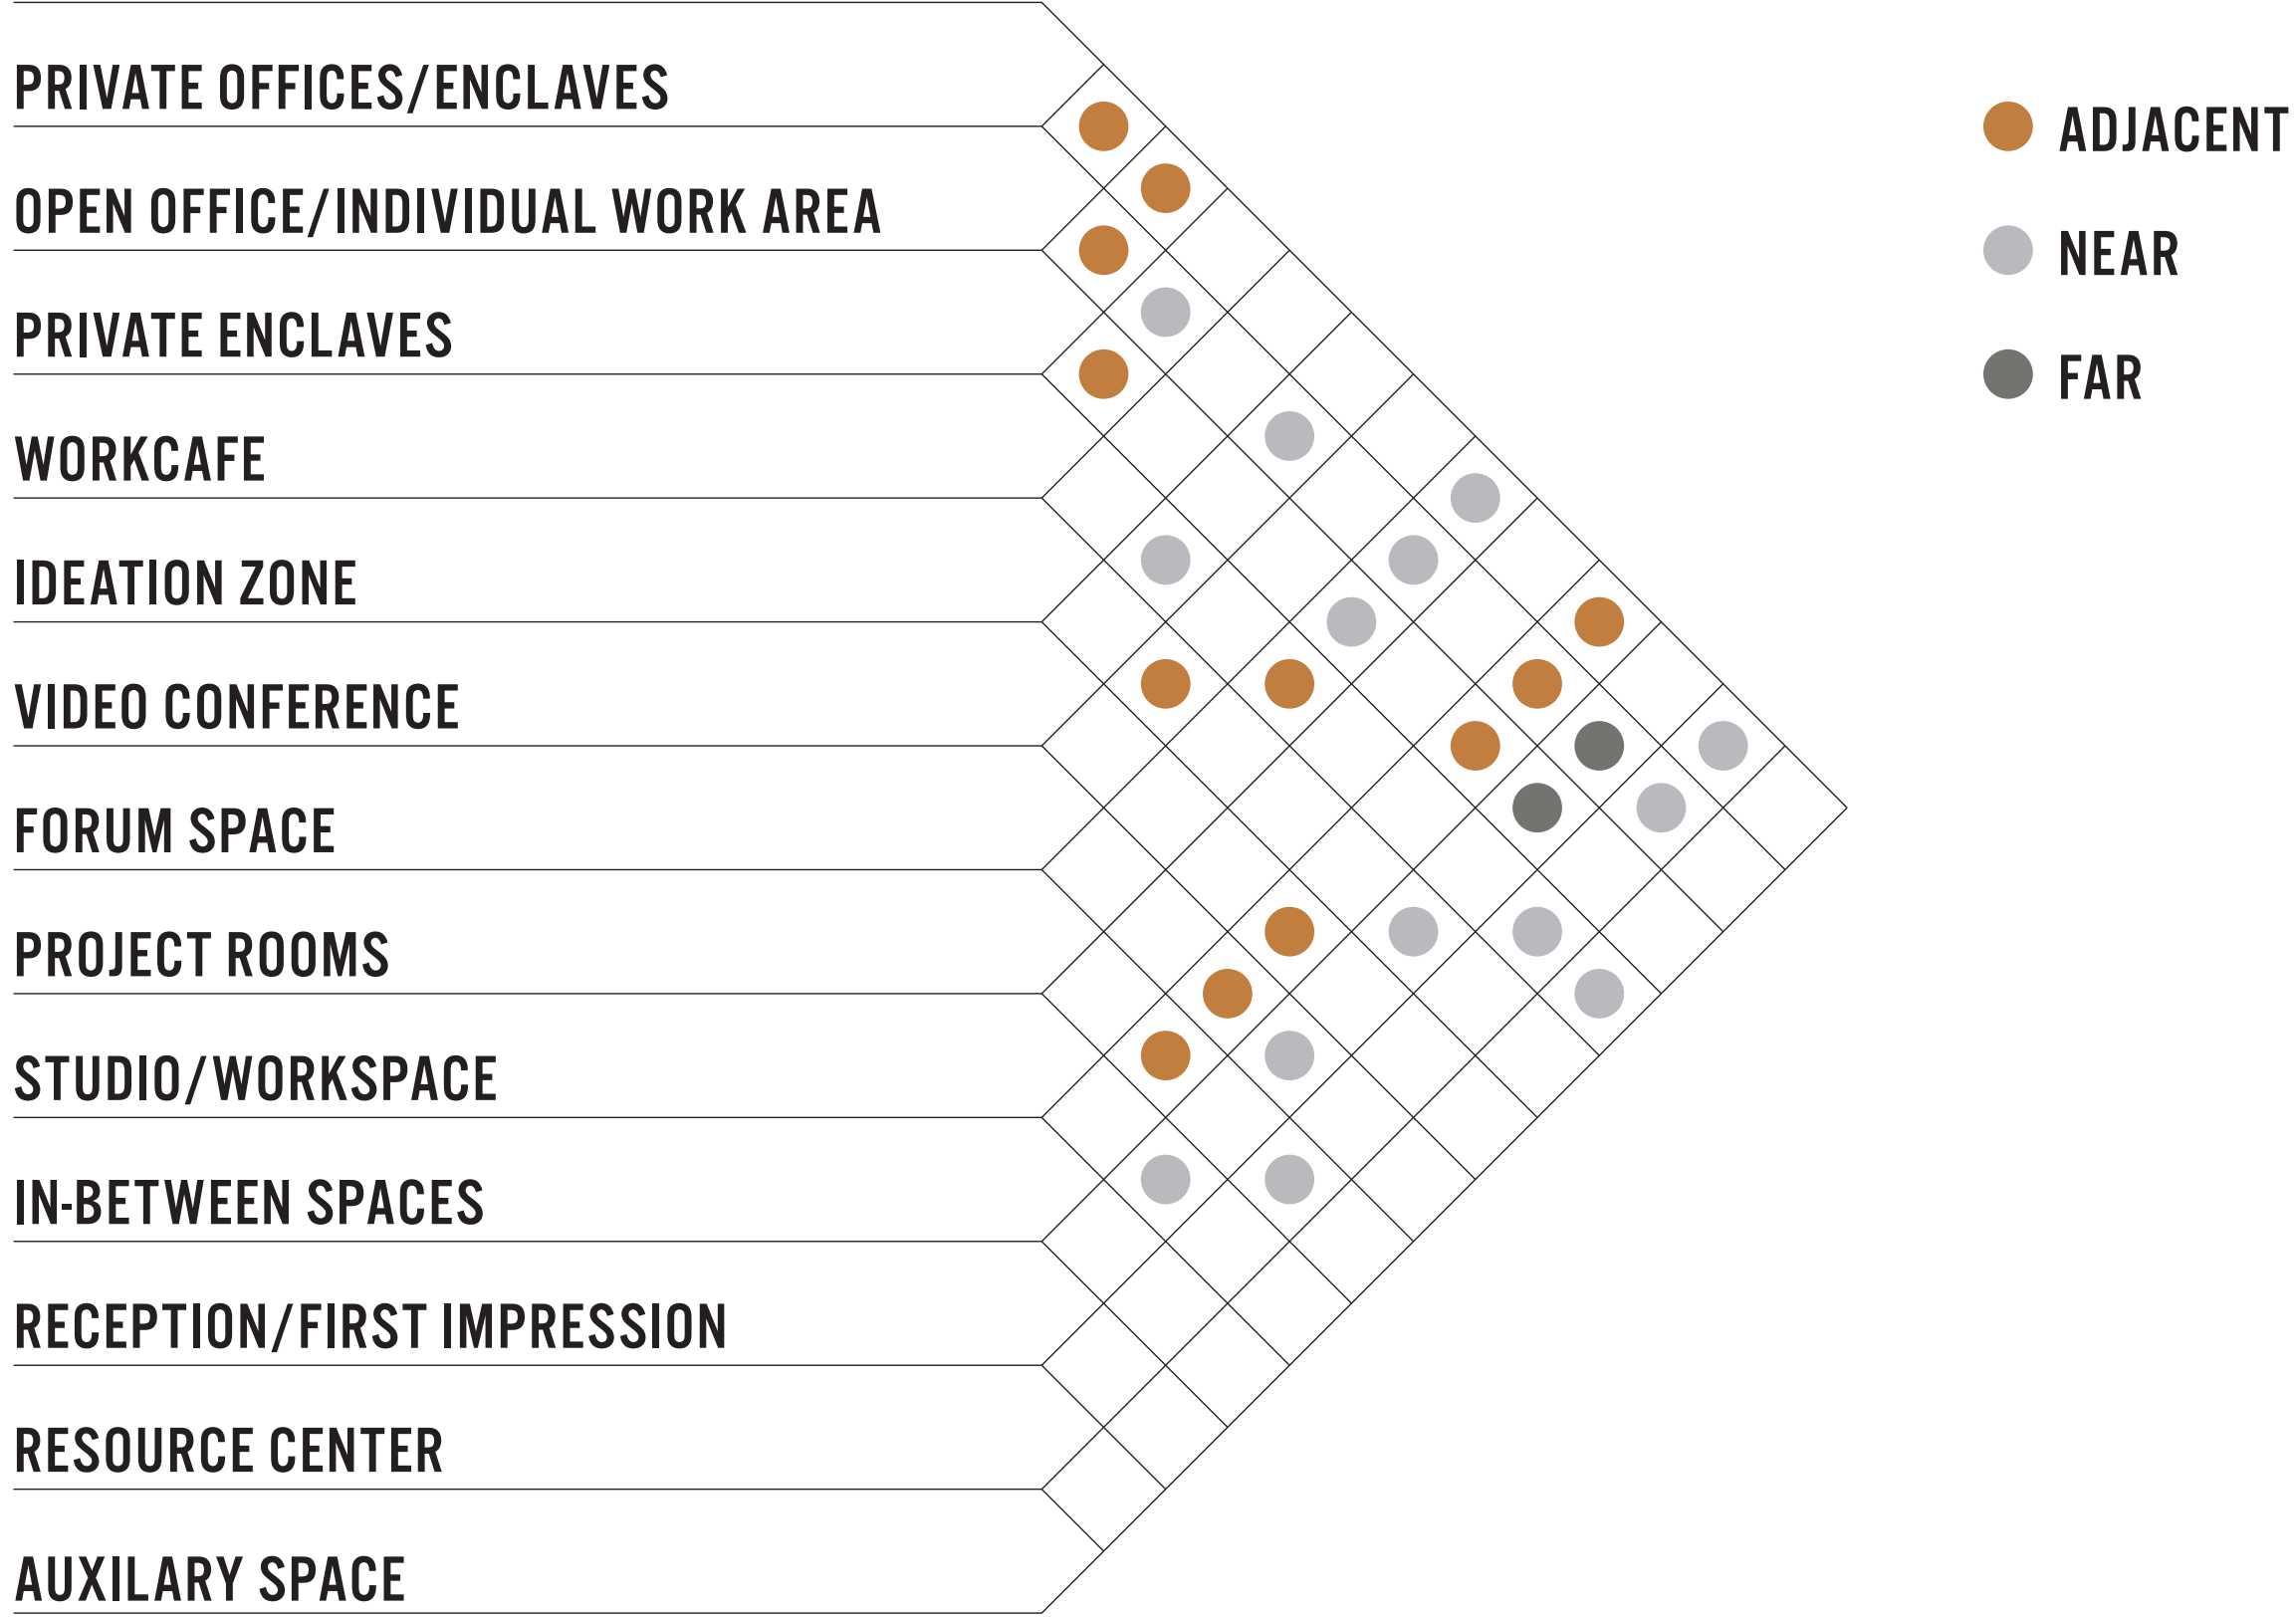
PRIVATE OFFICES/ENCLAVES
OPEN OFFICE/INDIVIDUAL WORK AREA
PRIVATE ENCLAVES
WORKCAFE
IDEATION ZONE
VIDEO CONFERENCE
FORUM SPACE
PROJECT ROOMS
STUDIO/WORKSPACE
IN-BETWEEN SPACES
RECEPTION/FIRST IMPRESSION
RESOURCE CENTER
AUXILARY SPACE

ADJACENT
NEAR
FAR